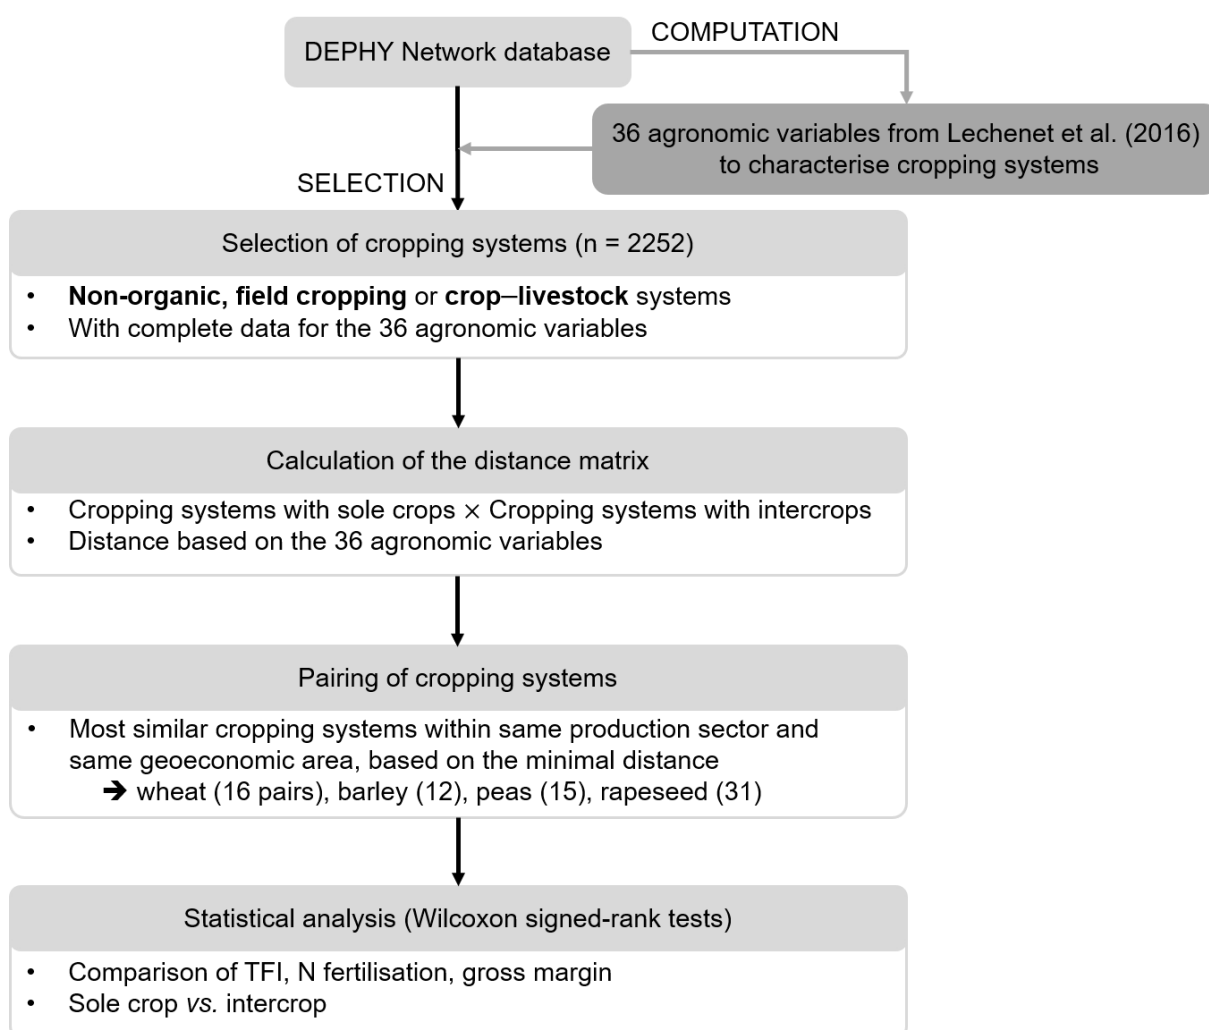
DEPHY Network database

COMPUTATION

36 agronomic variables from Lechenet et al. (2016) to characterise cropping systems

SELECTION

Selection of cropping systems (n = 2252)

- **Non-organic, field cropping** or **crop–livestock** systems
- With complete data for the 36 agronomic variables

Calculation of the distance matrix

- Cropping systems with sole crops × Cropping systems with intercrops
- Distance based on the 36 agronomic variables

Pairing of cropping systems

- Most similar cropping systems within same production sector and same geoeconomic area, based on the minimal distance
➔ wheat (16 pairs), barley (12), peas (15), rapeseed (31)

Statistical analysis (Wilcoxon signed-rank tests)

- Comparison of TFI, N fertilisation, gross margin
- Sole crop *vs.* intercrop